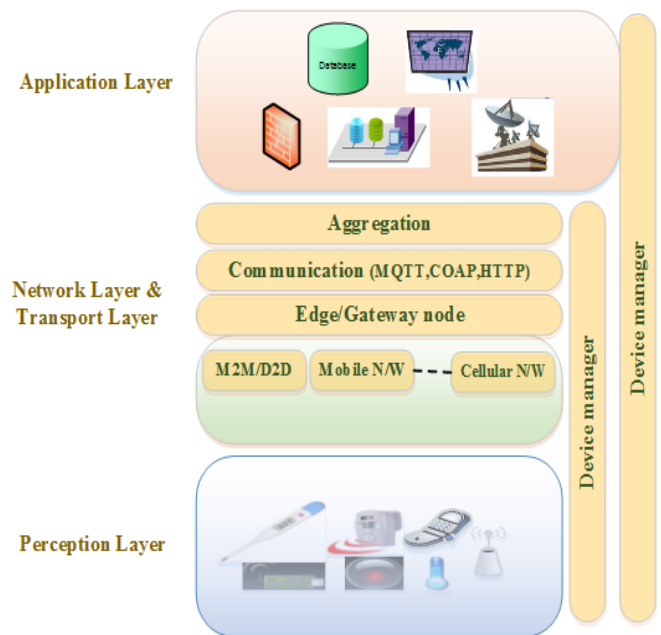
Application Layer

Database

Network Layer & Transport Layer

Aggregation

Communication (MQTT,COAP,HTTP)

Edge/Gateway node

M2M/D2D

Mobile N/W

Cellular N/W

Perception Layer

Device manager

Device manager